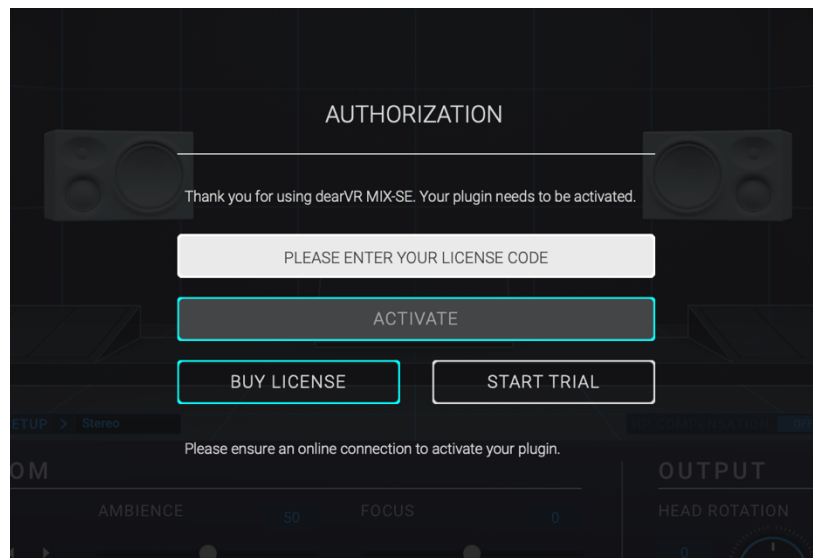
AUTHORIZATION

Thank you for using dearVR MIX-SE. Your plugin needs to be activated.

PLEASE ENTER YOUR LICENSE CODE

ACTIVATE

BUY LICENSE

START TRIAL

ETUP > Stereo

Please ensure an online connection to activate your plugin.

OM

OUTPUT

AMBIENCE

50

FOCUS

0

HEAD ROTATION